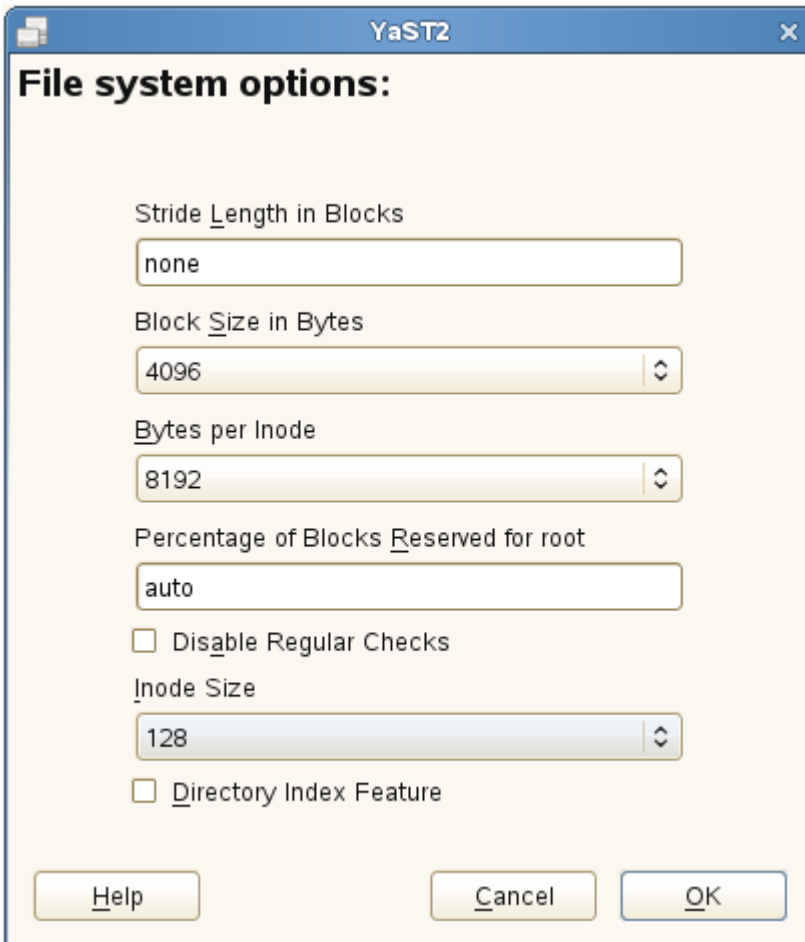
YaST2

File system options:

Stride Length in Blocks

none

Block Size in Bytes

4096

Bytes per Inode

8192

Percentage of Blocks Reserved for root

auto

Disable Regular Checks

Inode Size

128

Directory Index Feature

Help

Cancel

OK